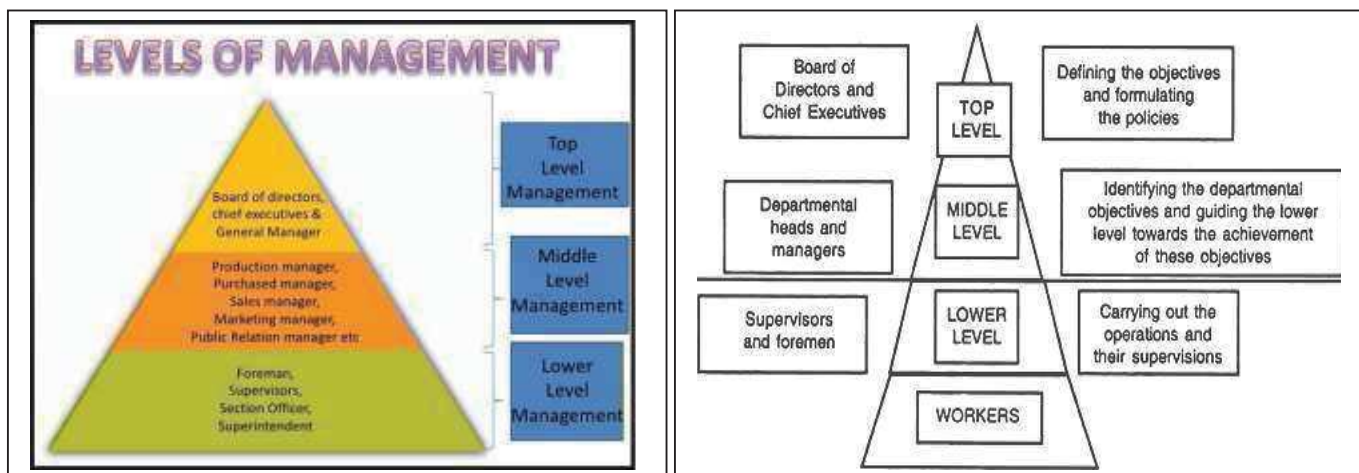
LEVELS OF MANAGEMENT

Board of directors, chief executives & General Manager

Top Level Management

Production manager, Purchased manager, Sales manager, Marketing manager, Public Relation manager etc

Middle Level Management

Foreman, Supervisors, Section Officer, Superintendent

Lower Level Management

Board of Directors and Chief Executives

TOP LEVEL

Defining the objectives and formulating the policies

Departmental heads and managers

MIDDLE LEVEL

Identifying the departmental objectives and guiding the lower level towards the achievement of these objectives

Supervisors and foremen

LOWER LEVEL

Carrying out the operations and their supervisions

WORKERS